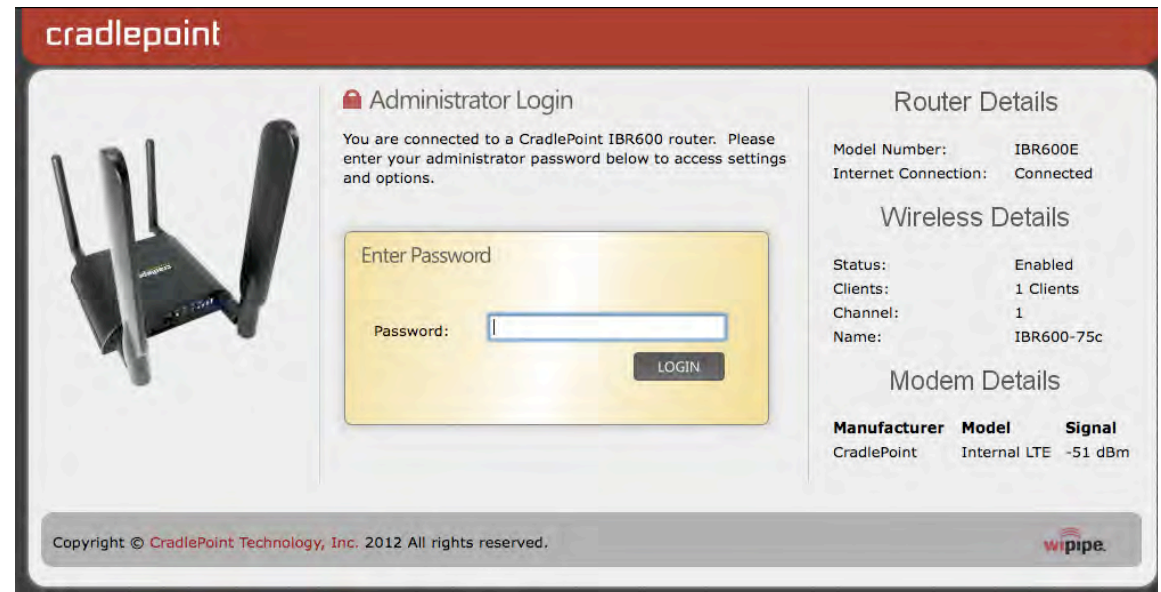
cradlepoint

Administrator Login

You are connected to a CradlePoint IBR600 router. Please enter your administrator password below to access settings and options.

Enter Password

Password:

LOGIN

Router Details

| | |
|---|---|
| Model Number: | IBR600E |
| Internet Connection: | Connected |

Wireless Details

| | |
|---|---|
| Status: | Enabled |
| Clients: | 1 Clients |
| Channel: | 1 |
| Name: | IBR600-75c |

Modem Details

| Manufacturer | Model | Signal |
|---|---|---|
| CradlePoint | Internal LTE | -51 dBm |

Copyright © CradlePoint Technology, Inc. 2012 All rights reserved.

wipipe